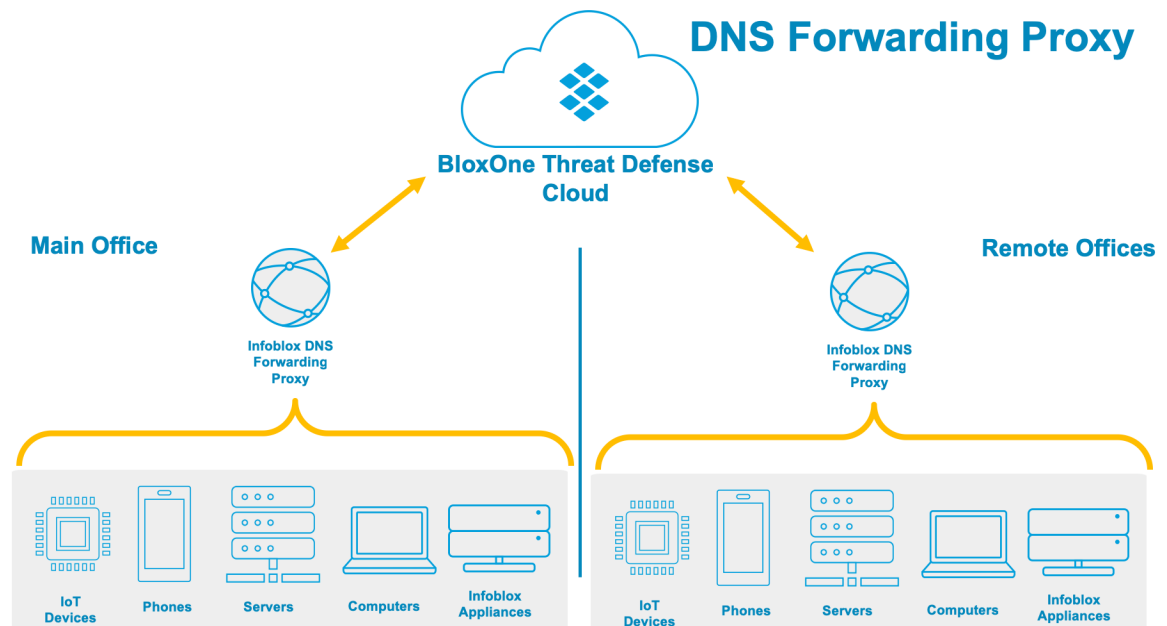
DNS Forwarding Proxy

BloxOne Threat Defense Cloud

Main Office

Remote Offices

Infoblox DNS Forwarding Proxy

Infoblox DNS Forwarding Proxy

IoT Devices

Phones

Servers

Computers

Infoblox Appliances

IoT Devices

Phones

Servers

Computers

Infoblox Appliances